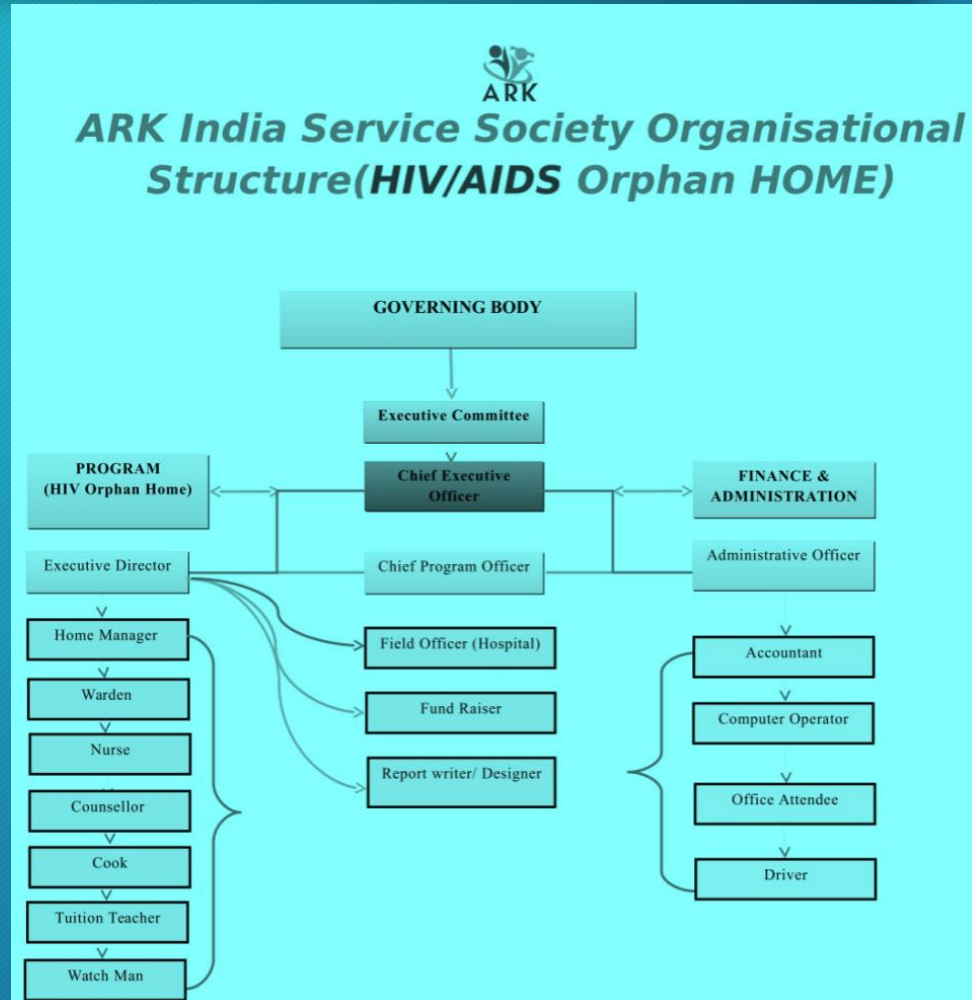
ARK

ARK India Service Society Organisational Structure(HIV/AIDS Orphan HOME)

GOVERNING BODY

Executive Committee

PROGRAM
(HIV Orphan Home)

Chief Executive Officer

FINANCE & ADMINISTRATION

Executive Director

Chief Program Officer

Administrative Officer

Home Manager

Warden

Nurse

Counsellor

Cook

Tuition Teacher

Watch Man

Field Officer (Hospital)

Fund Raiser

Report writer/ Designer

Accountant

Computer Operator

Office Attendee

Driver